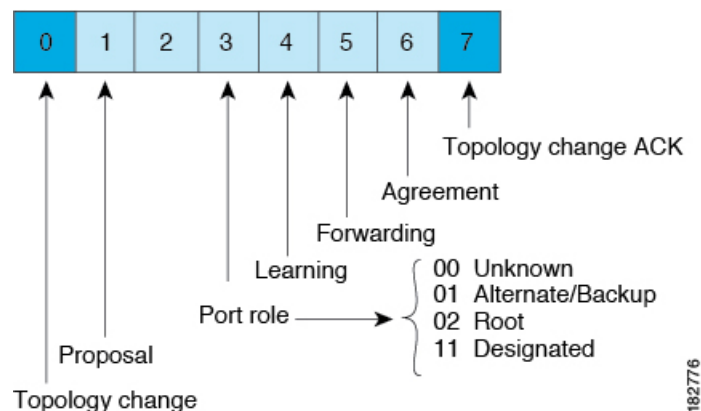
| 0 | 1 | 2 | 3 | 4 | 5 | 6 | 7 |
|---|---|---|---|---|---|---|---|

Topology change ACK

Agreement

Forwarding

Learning

Port role

00 Unknown
01 Alternate/Backup
02 Root
11 Designated

Proposal

Topology change

182776